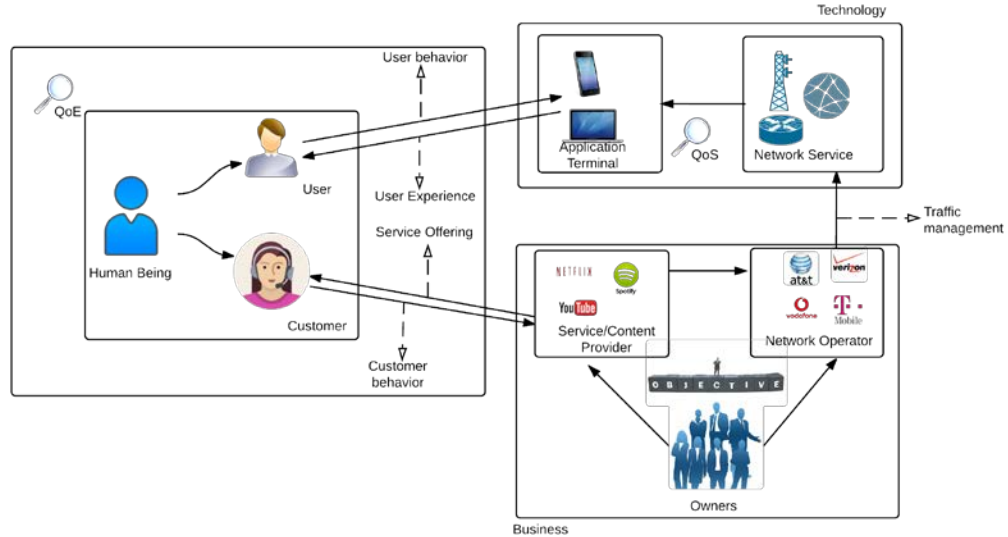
Technology

QoE

User behavior

User

Human Being

User Experience

Service Offering

Customer

Customer behavior

Application Terminal

QoS

Network Service

Traffic management

NETFLIX

Spotify

YouTube

Service/Content Provider

at&t

verizon

vodafone

T · Mobile

Network Operator

OBJECTIVE

Owners

Business